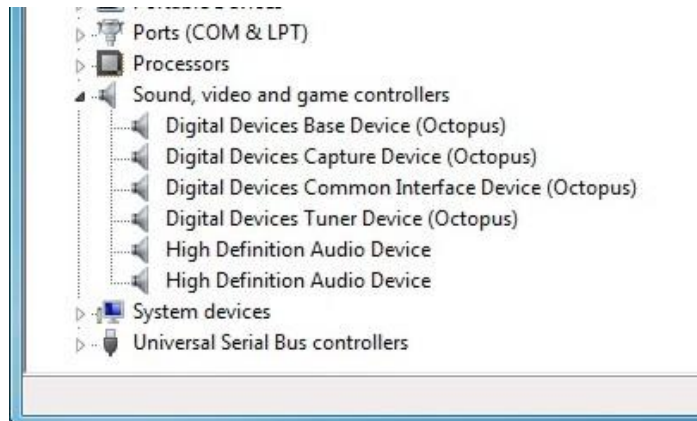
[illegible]
Ports (COM & LPT)
Processors
Sound, video and game controllers
Digital Devices Base Device (Octopus)
Digital Devices Capture Device (Octopus)
Digital Devices Common Interface Device (Octopus)
Digital Devices Tuner Device (Octopus)
High Definition Audio Device
High Definition Audio Device
System devices
Universal Serial Bus controllers